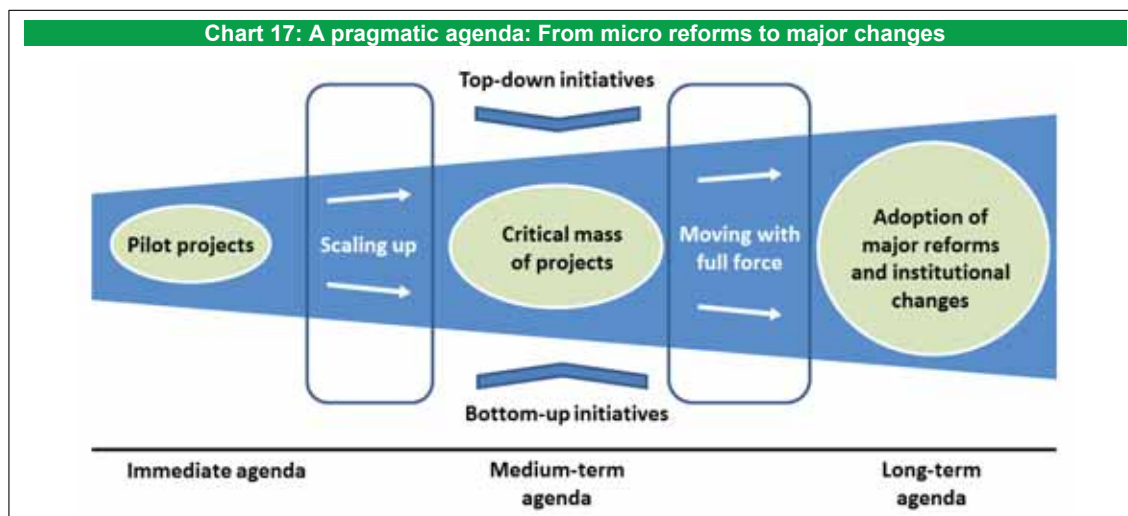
Chart 17: A pragmatic agenda: From micro reforms to major changes

Top-down initiatives

Pilot projects

Scaling up

Critical mass of projects

Moving with full force

Adoption of major reforms and institutional changes

Bottom-up initiatives

Immediate agenda

Medium-term agenda

Long-term agenda